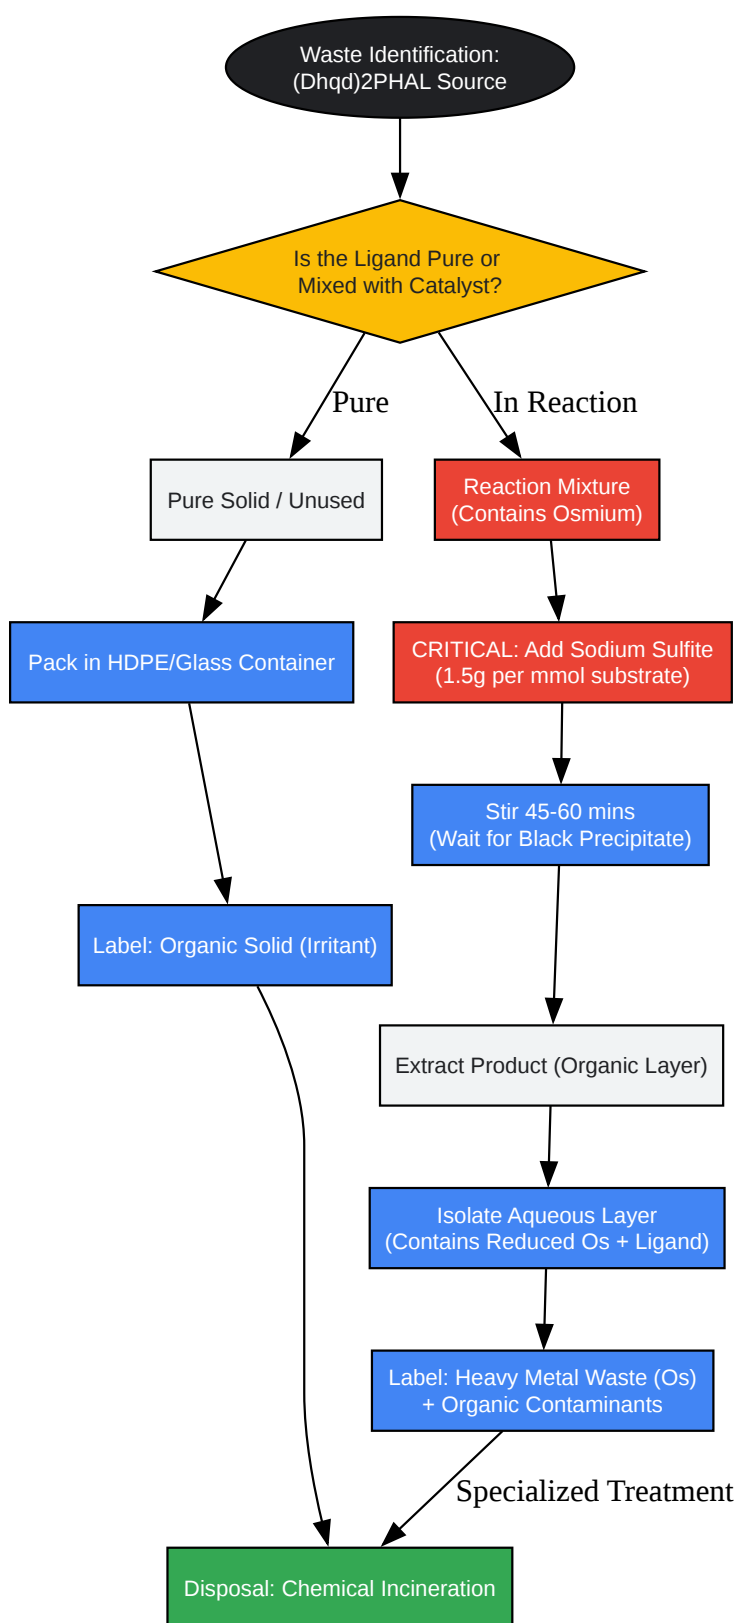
Waste Identification:
(Dhqd)2PHAL Source

Is the Ligand Pure or
Mixed with Catalyst?

Pure

In Reaction

Pure Solid / Unused

Reaction Mixture
(Contains Osmium)

Pack in HDPE/Glass Container

CRITICAL: Add Sodium Sulfite
(1.5g per mmol substrate)

Stir 45-60 mins
(Wait for Black Precipitate)

Label: Organic Solid (Irritant)

Extract Product (Organic Layer)

Isolate Aqueous Layer
(Contains Reduced Os + Ligand)

Label: Heavy Metal Waste (Os)
+ Organic Contaminants

Specialized Treatment

Disposal: Chemical Incineration